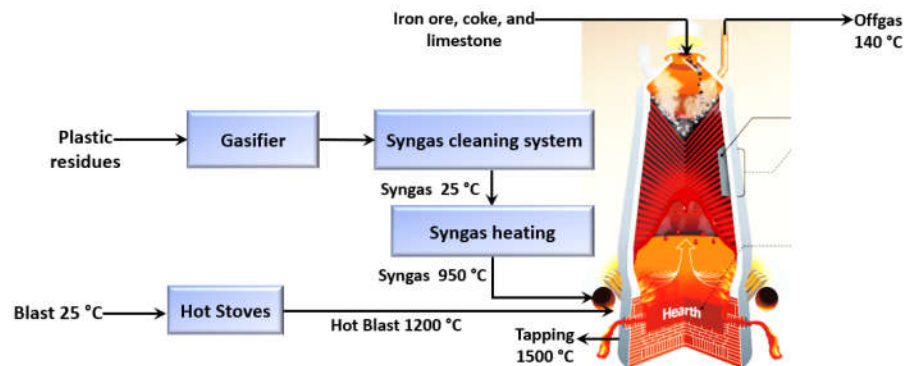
Iron ore, coke, and limestone

Offgas 140 °C

Plastic residues

Gasifier

Syngas cleaning system

Syngas 25 °C

Syngas heating

Syngas 950 °C

Blast 25 °C

Hot Stoves

Hot Blast 1200 °C

Hearth

Tapping 1500 °C